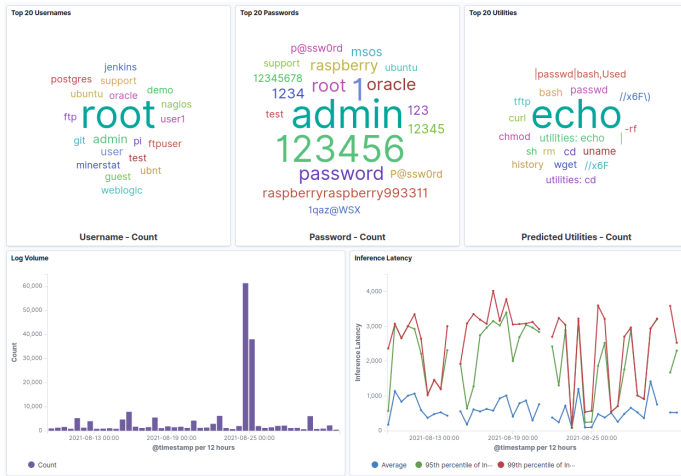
Top 20 Usernames

jenkins
postgres support
demo
ubuntu oracle
root
nagios
ftp
user1
git admin pi ftpuser
user
minerstat test
guest ubnt
weblogic

Username - Count

Top 20 Passwords

p@ssw0rd msos
support raspberry ubuntu
12345678
root 1 oracle
1234
admin
test 123
12345
123456
password P@ssw0rd
raspberryraspberry993311
1qaz@WSX

Password - Count

Top 20 Utilities

|passwd|bash,Used
bash passwd
tftp echo //x6F\)
curl -rf
chmod utilities: echo
sh rm cd uname
history wget //x6F
utilities: cd

Predicted Utilities - Count

Log Volume

60,000
50,000
40,000
30,000
20,000
10,000
0

Count

2021-08-13 00:00 2021-08-19 00:00 2021-08-25 00:00
@timestamp per 12 hours

Count

Inference Latency

4,000
3,000
2,000
1,000
0

Inference Latency

2021-08-13 00:00 2021-08-19 00:00 2021-08-25 00:00
@timestamp per 12 hours

Average 95th percentile of In... 99th percentile of In...